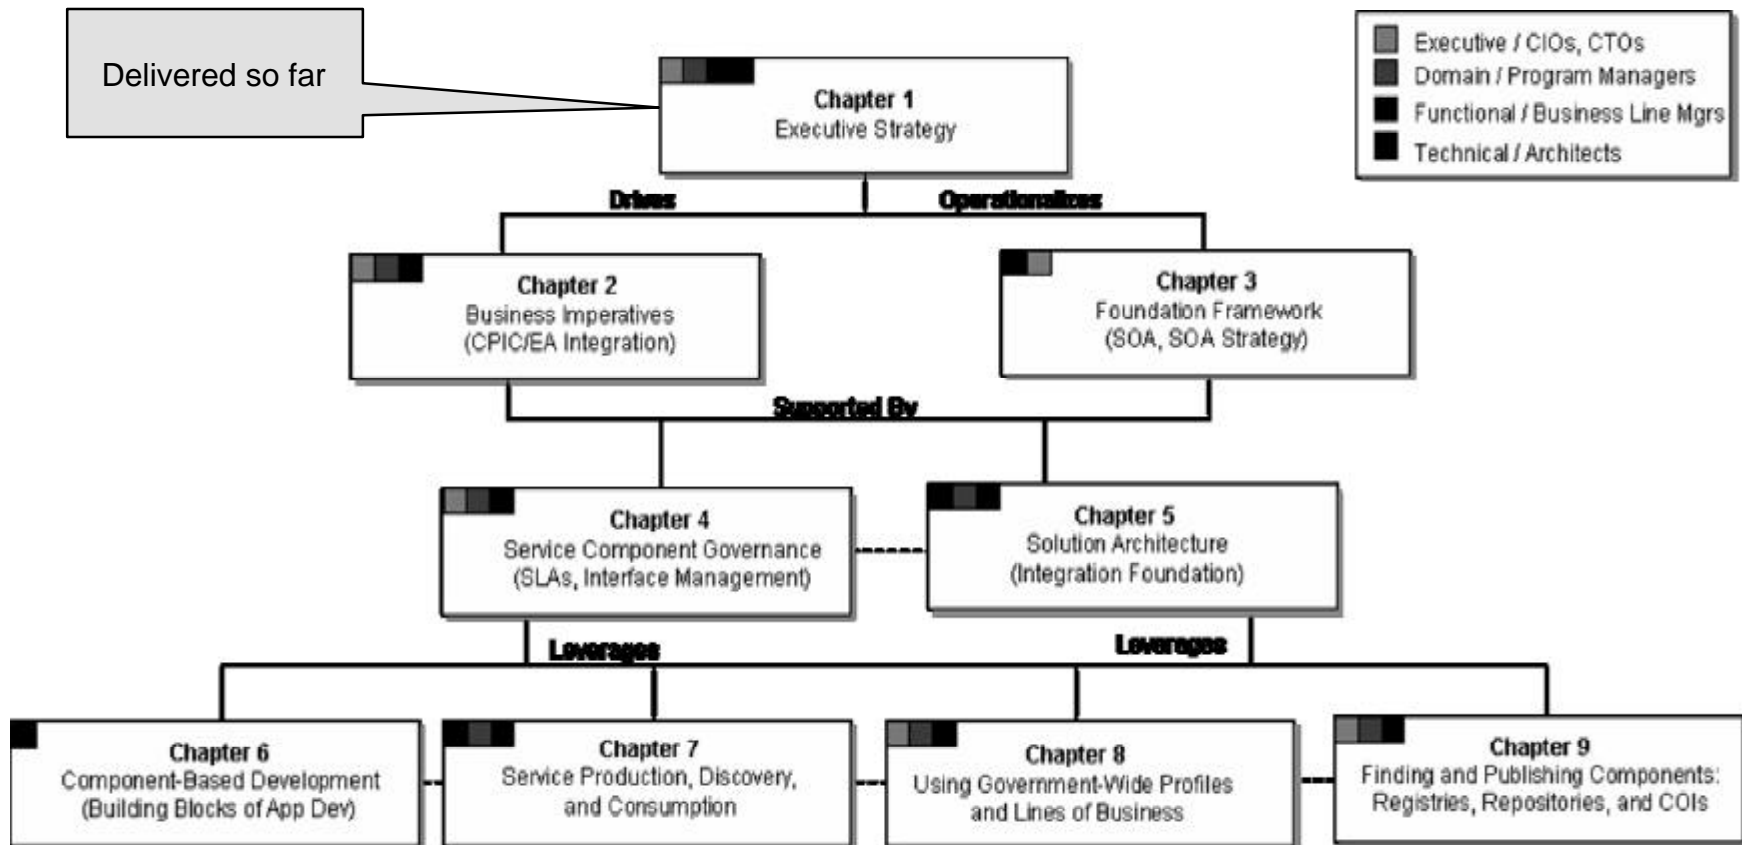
Delivered so far

Executive / CIOs, CTOs
Domain / Program Managers
Functional / Business Line Mgrs
Technical / Architects

Chapter 1
Executive Strategy

Drives

Operationalizes

Chapter 2
Business Imperatives
(CPIC/EA Integration)

Chapter 3
Foundation Framework
(SOA, SOA Strategy)

Supported By

Chapter 4
Service Component Governance
(SLAs, Interface Management)

Chapter 5
Solution Architecture
(Integration Foundation)

Leverages

Leverages

Chapter 6
Component-Based Development
(Building Blocks of App Dev)

Chapter 7
Service Production, Discovery, and Consumption

Chapter 8
Using Government-Wide Profiles and Lines of Business

Chapter 9
Finding and Publishing Components: Registries, Repositories, and COIs